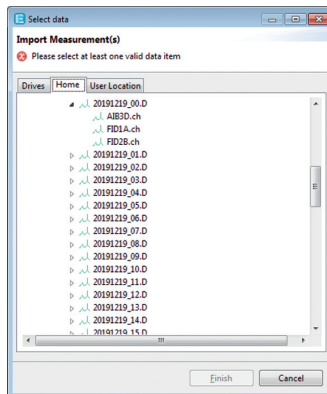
Select data

Import Measurement(s)

Please select at least one valid data item

Drives | Home | User Location

20191219_00.D
AIB3D.ch
FID1A.ch
FID2B.ch
20191219_01.D
20191219_02.D
20191219_03.D
20191219_04.D
20191219_05.D
20191219_06.D
20191219_07.D
20191219_08.D
20191219_09.D
20191219_10.D
20191219_11.D
20191219_12.D
20191219_13.D
20191219_14.D
20191219_15.D

Finish
Cancel